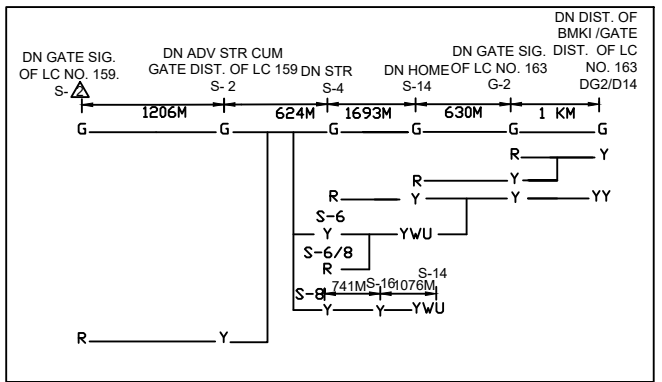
DN GATE SIG. OF LC NO. 159.
S-2
DN ADV STR CUM GATE DIST. OF LC 159
S- 2
DN STR
S-4
DN HOME
S-14
DN GATE SIG. OF LC NO. 163
G-2
DN DIST. OF BMKI /GATE DIST. OF LC NO. 163
DG2/D14

1206M
624M
1693M
630M
1 KM

G G G G G G

R Y
R Y
R Y Y YY
S-6
Y YWU
S-6/8
R
S-14
S-8 741M S-16 1076M
Y Y YWU
R Y